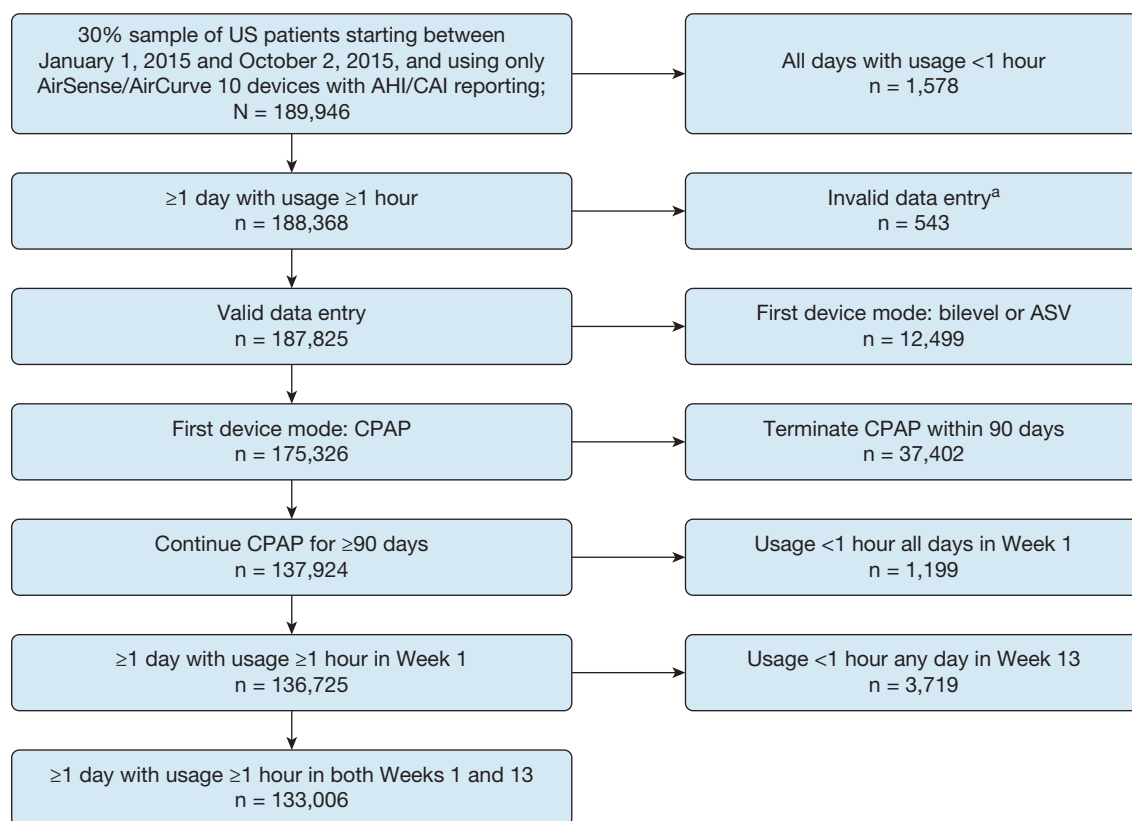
30% sample of US patients starting between January 1, 2015 and October 2, 2015, and using only AirSense/AirCurve 10 devices with AHI/CAI reporting; N = 189,946

All days with usage <1 hour
n = 1,578

≥1 day with usage ≥1 hour
n = 188,368

Invalid data entry$^{a}$
n = 543

Valid data entry
n = 187,825

First device mode: bilevel or ASV
n = 12,499

First device mode: CPAP
n = 175,326

Terminate CPAP within 90 days
n = 37,402

Continue CPAP for ≥90 days
n = 137,924

Usage <1 hour all days in Week 1
n = 1,199

≥1 day with usage ≥1 hour in Week 1
n = 136,725

Usage <1 hour any day in Week 13
n = 3,719

≥1 day with usage ≥1 hour in both Weeks 1 and 13
n = 133,006